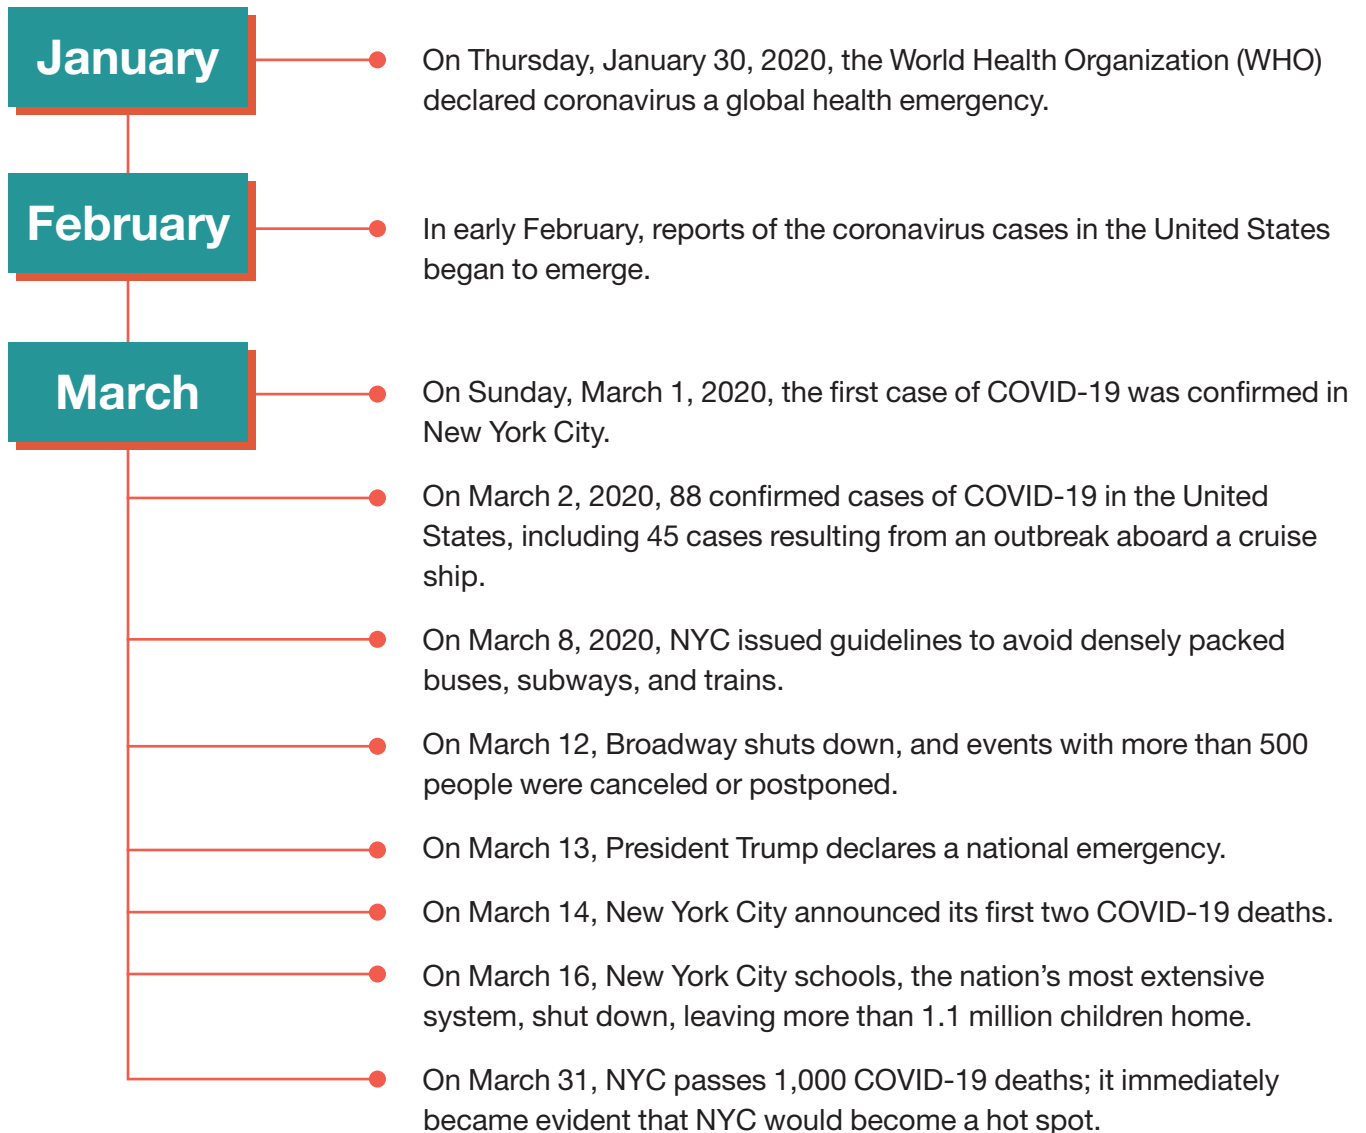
January

On Thursday, January 30, 2020, the World Health Organization (WHO) declared coronavirus a global health emergency.

February

In early February, reports of the coronavirus cases in the United States began to emerge.

March

On Sunday, March 1, 2020, the first case of COVID-19 was confirmed in New York City.

On March 2, 2020, 88 confirmed cases of COVID-19 in the United States, including 45 cases resulting from an outbreak aboard a cruise ship.

On March 8, 2020, NYC issued guidelines to avoid densely packed buses, subways, and trains.

On March 12, Broadway shuts down, and events with more than 500 people were canceled or postponed.

On March 13, President Trump declares a national emergency.

On March 14, New York City announced its first two COVID-19 deaths.

On March 16, New York City schools, the nation’s most extensive system, shut down, leaving more than 1.1 million children home.

On March 31, NYC passes 1,000 COVID-19 deaths; it immediately became evident that NYC would become a hot spot.